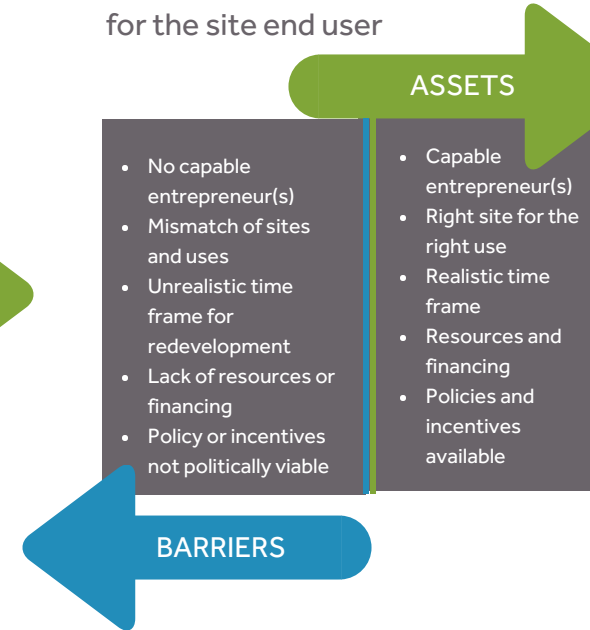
for the site end user

ASSETS

- No capable entrepreneur(s)
- Mismatch of sites and uses
- Unrealistic time frame for redevelopment
- Lack of resources or financing
- Policy or incentives not politically viable

- Capable entrepreneur(s)
- Right site for the right use
- Realistic time frame
- Resources and financing
- Policies and incentives available

BARRIERS